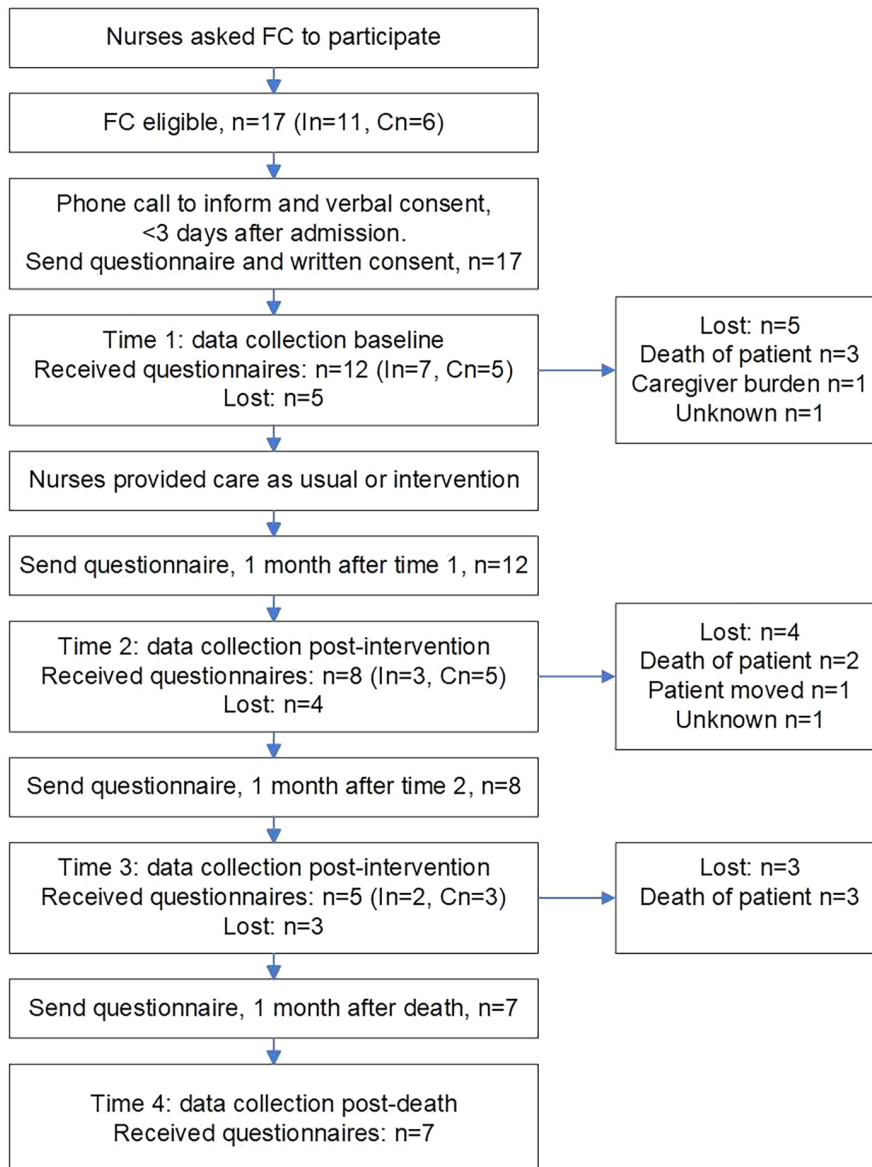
Nurses asked FC to participate

FC eligible, n=17 (In=11, Cn=6)

Phone call to inform and verbal consent, <3 days after admission. Send questionnaire and written consent, n=17

Time 1: data collection baseline
Received questionnaires: n=12 (In=7, Cn=5)
Lost: n=5

Lost: n=5
Death of patient n=3
Caregiver burden n=1
Unknown n=1

Nurses provided care as usual or intervention

Send questionnaire, 1 month after time 1, n=12

Time 2: data collection post-intervention
Received questionnaires: n=8 (In=3, Cn=5)
Lost: n=4

Lost: n=4
Death of patient n=2
Patient moved n=1
Unknown n=1

Send questionnaire, 1 month after time 2, n=8

Time 3: data collection post-intervention
Received questionnaires: n=5 (In=2, Cn=3)
Lost: n=3

Lost: n=3
Death of patient n=3

Send questionnaire, 1 month after death, n=7

Time 4: data collection post-death
Received questionnaires: n=7